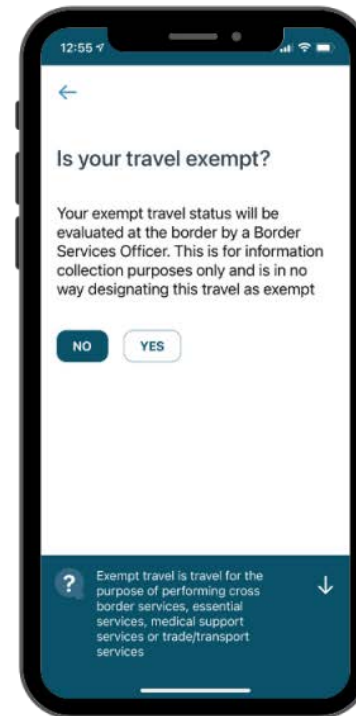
12:55

←

Is your travel exempt?

Your exempt travel status will be evaluated at the border by a Border Services Officer. This is for information collection purposes only and is in no way designating this travel as exempt

NO YES

?

Exempt travel is travel for the purpose of performing cross border services, essential services, medical support services or trade/transport services

↓